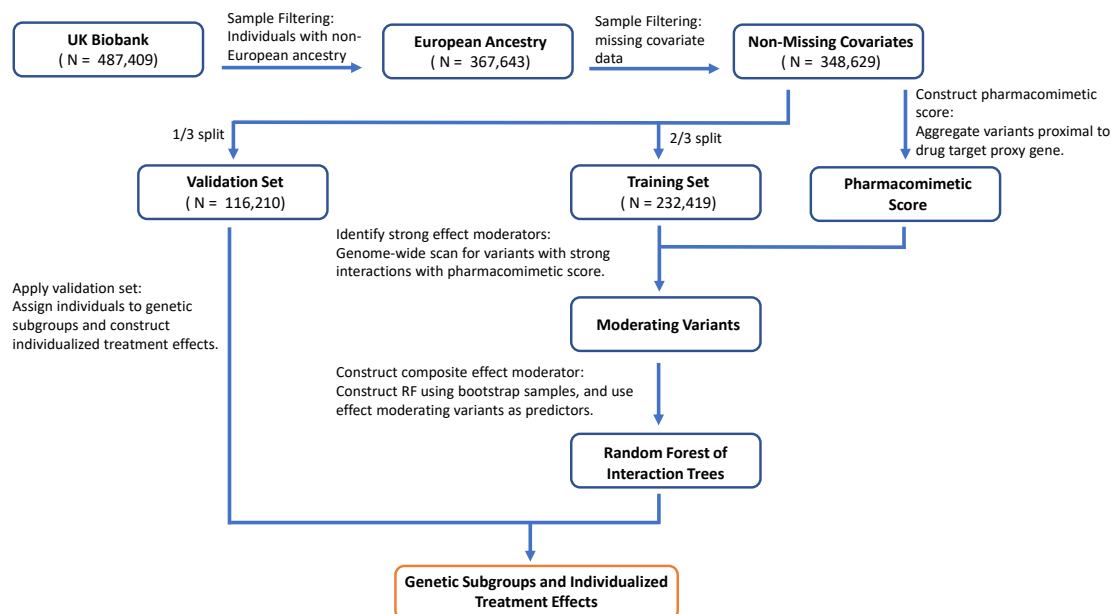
UK Biobank
( N = 487,409)

Sample Filtering: Individuals with non-European ancestry

European Ancestry
( N = 367,643)

Sample Filtering: missing covariate data

Non-Missing Covariates
( N = 348,629)

Construct pharmacomimetic score:
Aggregate variants proximal to drug target proxy gene.

1/3 split

2/3 split

Validation Set
( N = 116,210)

Training Set
( N = 232,419)

Pharmacomimetic Score

Identify strong effect moderators:
Genome-wide scan for variants with strong interactions with pharmacomimetic score.

Apply validation set:
Assign individuals to genetic subgroups and construct individualized treatment effects.

Moderating Variants

Construct composite effect moderator:
Construct RF using bootstrap samples, and use effect moderating variants as predictors.

Random Forest of Interaction Trees

Genetic Subgroups and Individualized Treatment Effects